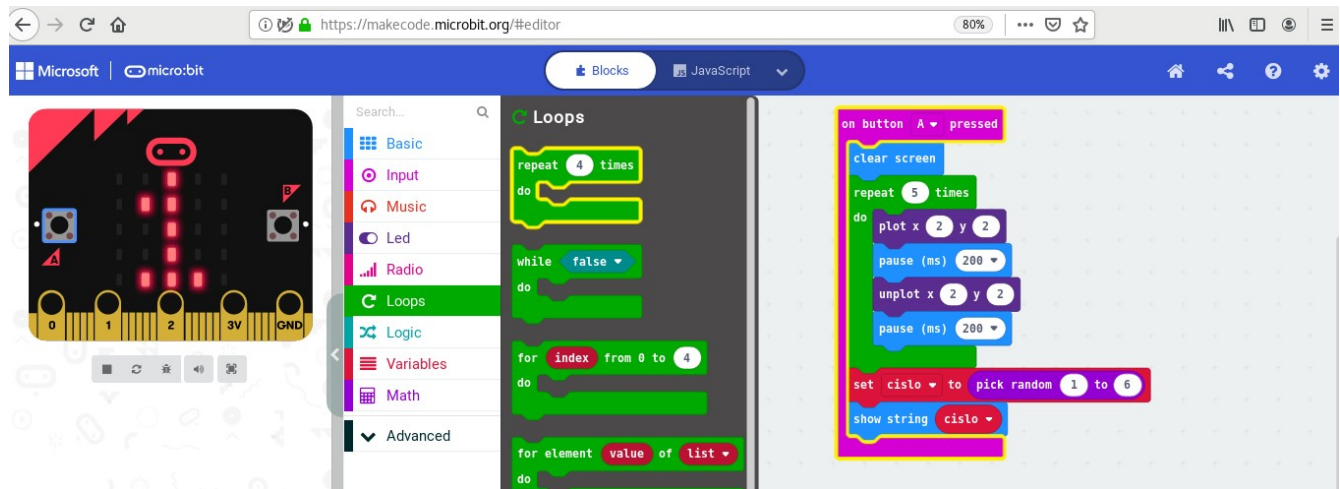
https://makecode.microbit.org/#editor

80%

Microsoft | micro:bit

Blocks

JavaScript

Search...

Basic

Input

Music

Led

Radio

Loops

Logic

Variables

Math

Advanced

A

B

0

1

2

3V

GND

Loops

repeat 4 times
do

while false
do

for index from 0 to 4
do

for element value of list
do

on button A pressed
clear screen
repeat 5 times
do
plot x 2 y 2
pause (ms) 200
unplot x 2 y 2
pause (ms) 200
set cislo to pick random 1 to 6
show string cislo